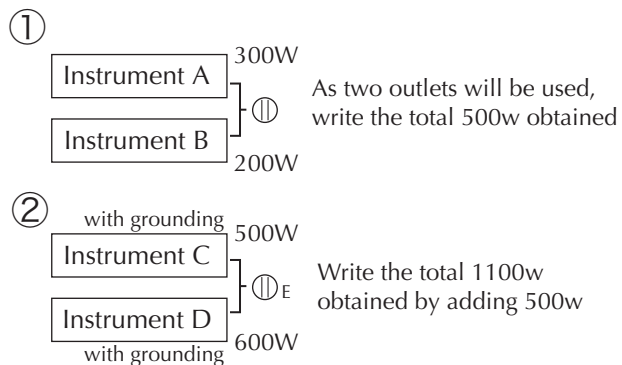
①

Instrument A
300W

Instrument B
200W

As two outlets will be used, write the total 500w obtained

②

with grounding
Instrument C
500W

Instrument D
with grounding
600W

E

Write the total 1100w obtained by adding 500w